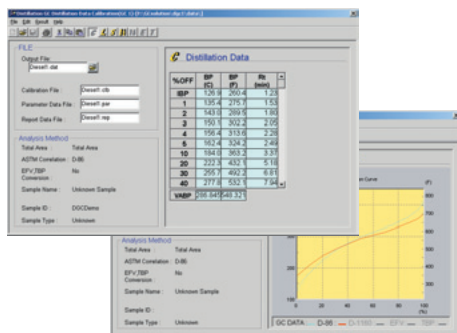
Distillation GC Distillation Data Calibration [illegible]

File Edit Result Help

FILE

Output File:

Diesel1.dat

Calibration File : Diesel1.clb

Parameter Data File : Diesel1.par

Report Data File : Diesel1.rep

Analysis Method

Total Area Total Area

ASTM Correlation : D-86

EFV, TBP Conversion : No

Sample Name : Unknown Sample

Sample ID : DGCDemo

Sample Type : Unknown

Distillation Data

| %OFF | BP (C) | BP (F) | Rt (min) |
|---|---|---|---|
| IBP | 126.9 | 260.4 | 1.23 |
| 1 | 135.4 | 275.7 | 1.53 |
| 2 | 143.0 | 289.5 | 1.80 |
| 3 | 150.1 | 302.2 | 2.05 |
| 4 | 156.4 | 313.6 | 2.28 |
| 5 | 162.4 | 324.2 | 2.49 |
| 10 | 184.0 | 363.2 | 3.37 |
| 20 | 222.3 | 432.1 | 5.18 |
| 30 | 255.1 | 492.2 | 6.81 |
| 40 | 277.8 | 532.1 | 7.94 |
| VABP | 256.94 | 540.32 | |

Analysis Method

Total Area Total Area

ASTM Correlation : D-86

EFV, TBP Conversion : No

Sample Name : Unknown Sample

Sample ID :

Sample Type : Unknown

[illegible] Curve

(F)

800

700

600

500

400

300

200

100

0 20 40 60 80 100

(%)

GC DATA : D-86 D-1160 EFV TBP